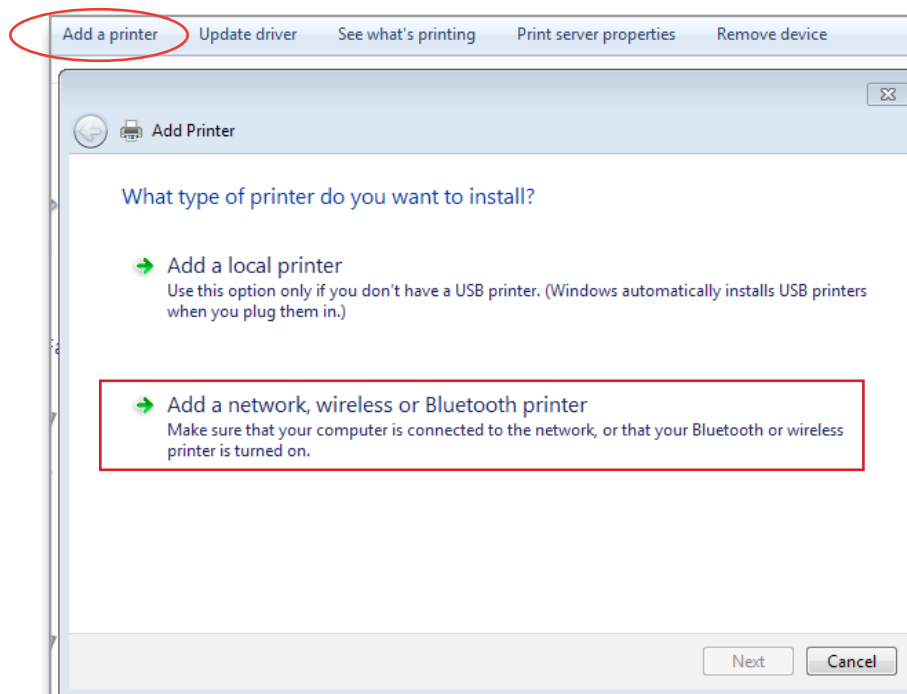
Add a printer Update driver See what's printing Print server properties Remove device

Add Printer

What type of printer do you want to install?

Add a local printer
Use this option only if you don't have a USB printer. (Windows automatically installs USB printers when you plug them in.)

Add a network, wireless or Bluetooth printer
Make sure that your computer is connected to the network, or that your Bluetooth or wireless printer is turned on.

Next Cancel